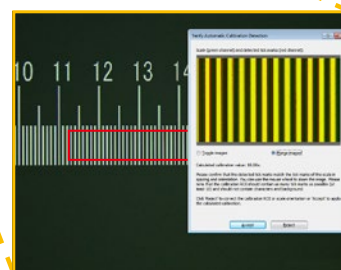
10 11 12 13 14

Semi-Automatic Calibration Detection

Scale (green channel) and detected tick marks (red channel)

Single image
Merge images

Calculated calibration value: 99.99x

Please confirm that the detected tick marks match the tick marks of the scale in spacing and orientation. You can use the mouse wheel to zoom the image. Please note that the calibration ROI should contain as many tick marks as possible (at least 10) and should not contain characters and background.

Click 'Reject' to correct the calibration ROI or scale orientation or 'Accept' to apply the calculated calibration.

Accept
Reject